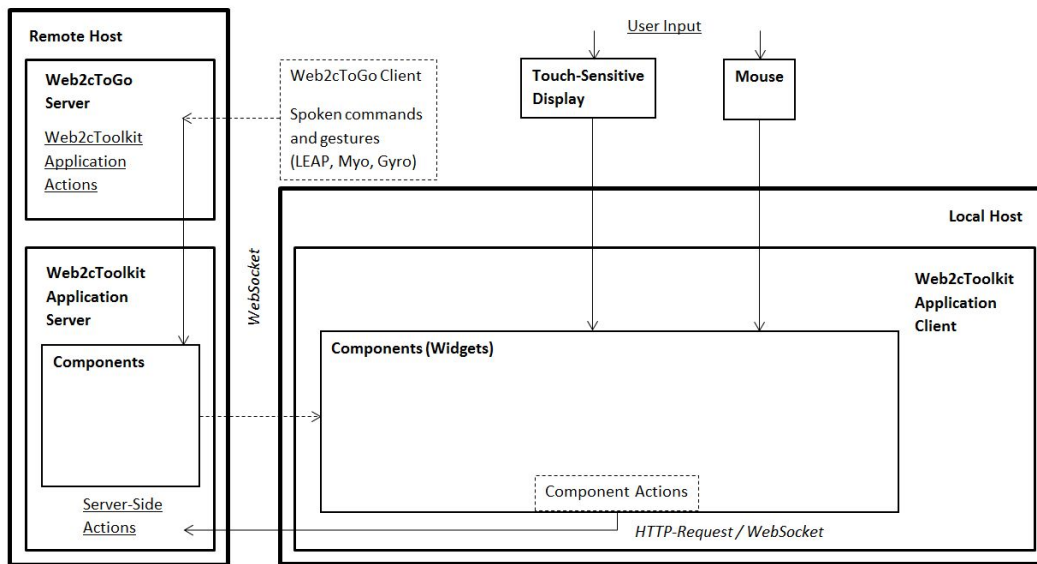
Remote Host

Web2cToGo Server

Web2cToolkit Application Actions

Web2cToolkit Application Server

Components

Server-Side Actions

WebSocket

Web2cToGo Client

Spoken commands and gestures (LEAP, Myo, Gyro)

User Input

Touch-Sensitive Display

Mouse

Local Host

Web2cToolkit Application Client

Components (Widgets)

Component Actions

HTTP-Request / WebSocket